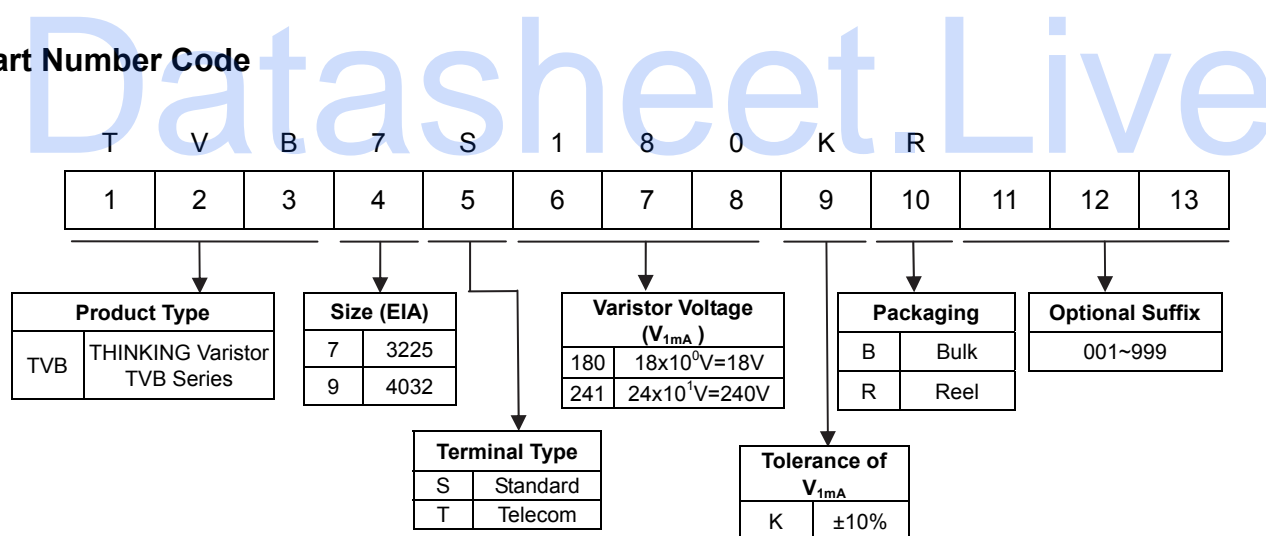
art Number Code

Datasheet.Live

T V B 7 S 1 8 0 K R

| 1 | 2 | 3 | 4 | 5 | 6 | 7 | 8 | 9 | 10 | 11 | 12 | 13 |
|---|---|---|---|---|---|---|---|---|---|---|---|---|

| Product Type | |
|---|---|
| TVB | THINKING Varistor TVB Series |

| Size (EIA) | |
|---|---|
| 7 | 3225 |
| 9 | 4032 |

| Varistor Voltage ($V_{1mA}$) | |
|---|---|
| 180 | $18x10^0V=18V$ |
| 241 | $24x10^1V=240V$ |

| Packaging | |
|---|---|
| B | Bulk |
| R | Reel |

| Optional Suffix |
|---|
| 001~999 |

| Terminal Type | |
|---|---|
| S | Standard |
| T | Telecom |

| Tolerance of $V_{1mA}$ | |
|---|---|
| K | ±10% |